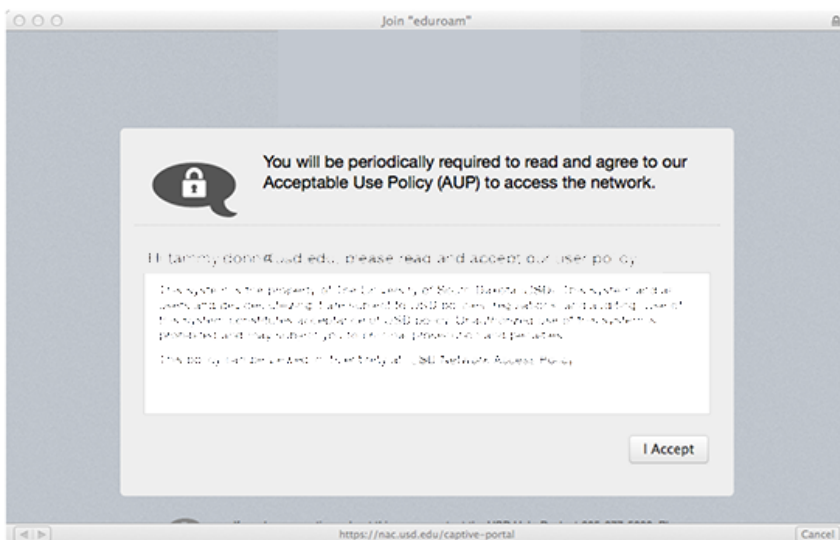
Join "eduroam"

You will be periodically required to read and agree to our Acceptable Use Policy (AUP) to access the network.

Hi tammy.donn@usd.edu, please read and accept our user policy

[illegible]

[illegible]

I Accept

https://nac.usd.edu/captive-portal

Cancel